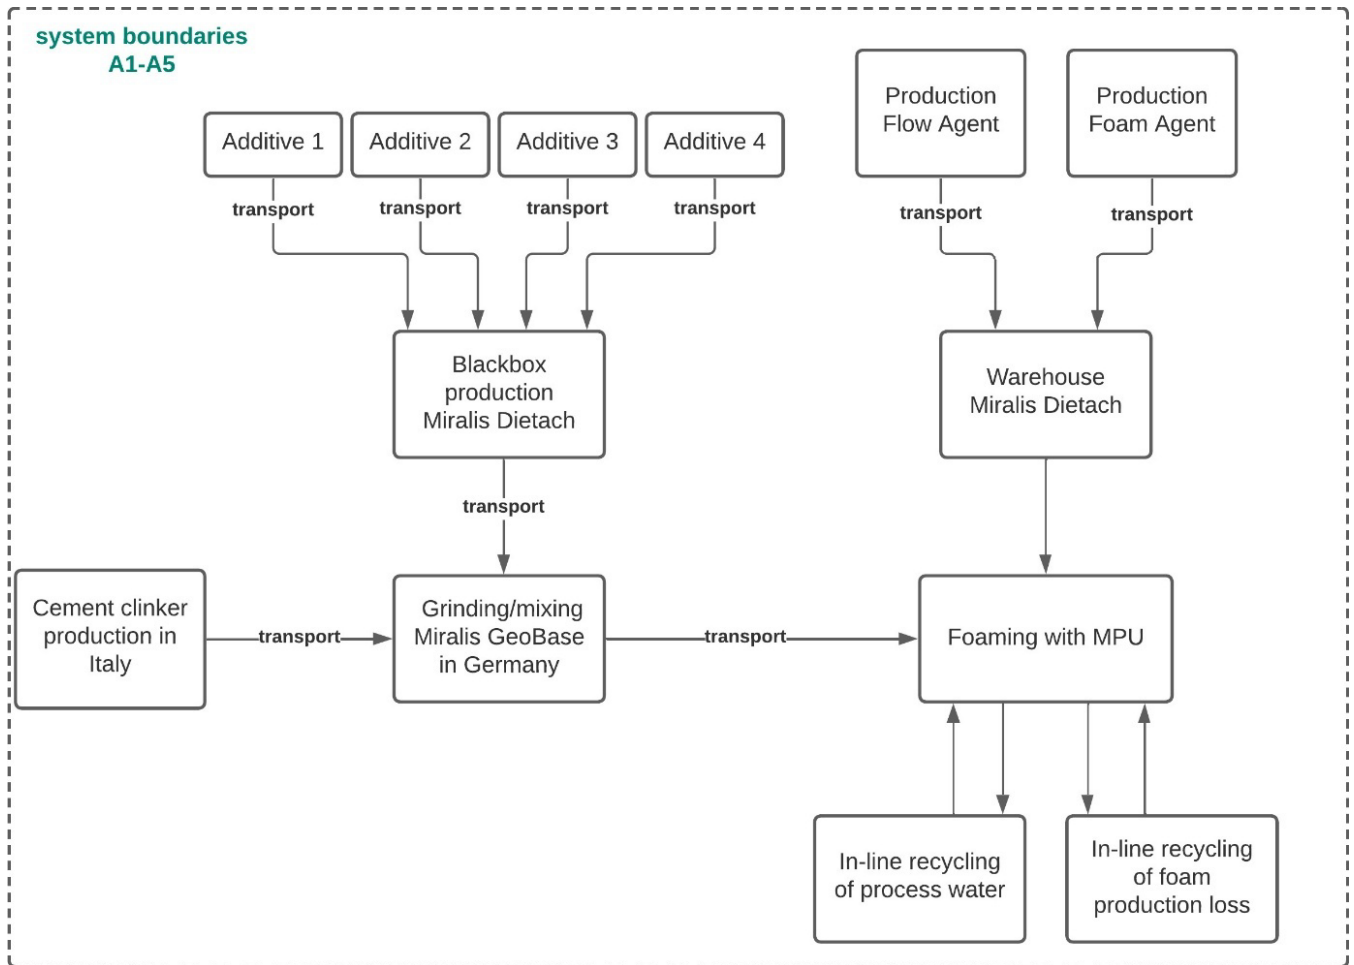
system boundaries
A1-A5

Additive 1
Additive 2
Additive 3
Additive 4

transport
transport
transport
transport

Production Flow Agent
Production Foam Agent

transport
transport

Blackbox production Miralis Dietach

Warehouse Miralis Dietach

transport

Cement clinker production in Italy

transport

Grinding/mixing Miralis GeoBase in Germany

transport

Foaming with MPU

In-line recycling of process water

In-line recycling of foam production loss